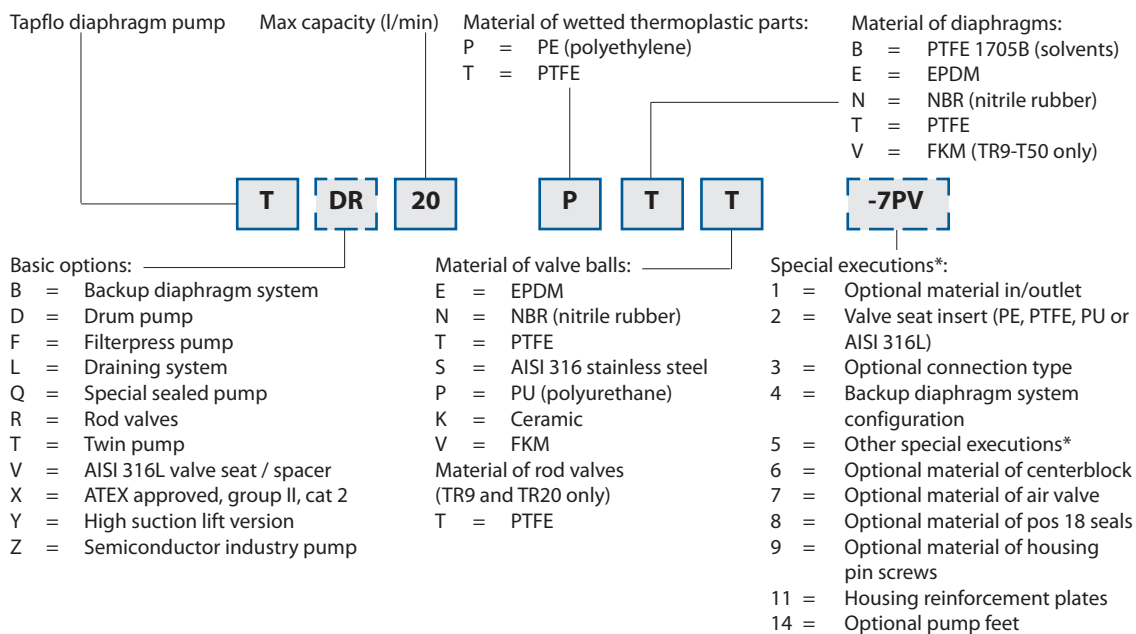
Tapflo diaphragm pump

Max capacity (l/min)

Material of wetted thermoplastic parts:
P = PE (polyethylene)
T = PTFE

Material of diaphragms:
B = PTFE 1705B (solvents)
E = EPDM
N = NBR (nitrile rubber)
T = PTFE
V = FKM (TR9-T50 only)

T DR 20 P T T -7PV

Basic options:
B = Backup diaphragm system
D = Drum pump
F = Filterpress pump
L = Draining system
Q = Special sealed pump
R = Rod valves
T = Twin pump
V = AISI 316L valve seat / spacer
X = ATEX approved, group II, cat 2
Y = High suction lift version
Z = Semiconductor industry pump

Material of valve balls:
E = EPDM
N = NBR (nitrile rubber)
T = PTFE
S = AISI 316 stainless steel
P = PU (polyurethane)
K = Ceramic
V = FKM
Material of rod valves (TR9 and TR20 only)
T = PTFE

Special executions*:
1 = Optional material in/outlet
2 = Valve seat insert (PE, PTFE, PU or AISI 316L)
3 = Optional connection type
4 = Backup diaphragm system configuration
5 = Other special executions*
6 = Optional material of centerblock
7 = Optional material of air valve
8 = Optional material of pos 18 seals
9 = Optional material of housing pin screws
11 = Housing reinforcement plates
14 = Optional pump feet